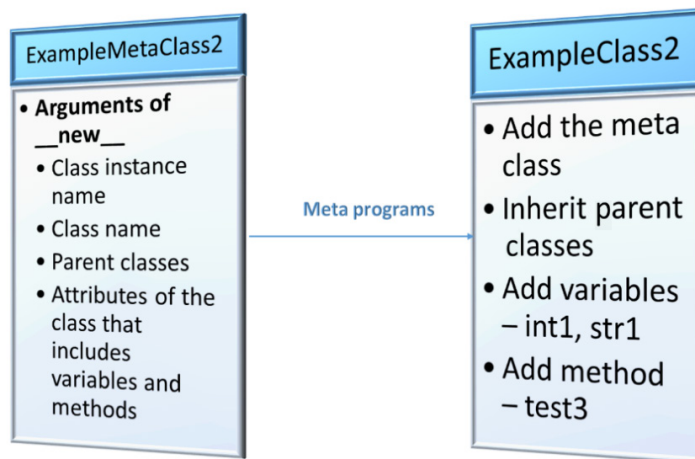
ExampleMetaClass2

- Arguments of \_\_new\_\_
  - Class instance name
  - Class name
  - Parent classes
  - Attributes of the class that includes variables and methods

Meta programs

ExampleClass2

- Add the meta class
- Inherit parent classes
- Add variables – int1, str1
- Add method – test3